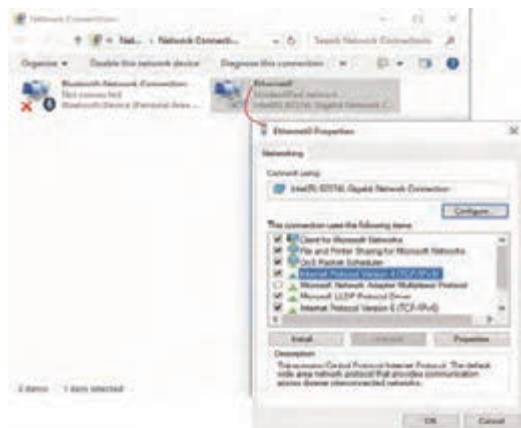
Network Connections

Net... › Network Connecti...

Search Network Connections

Organize ▾ Disable this network device Diagnose this connection »

Bluetooth Network Connection
Not connected
Bluetooth Device (Personal Area ...

Ethernet0
Unidentified network
Intel(R) 82574L Gigabit Network C...

Ethernet0 Properties

Networking

Connect using:

Intel(R) 82574L Gigabit Network Connection

Configure...

This connection uses the following items:

Client for Microsoft Networks
File and Printer Sharing for Microsoft Networks
QoS Packet Scheduler
Internet Protocol Version 4 (TCP/IPv4)
Microsoft Network Adapter Multiplexor Protocol
Microsoft LLDP Protocol Driver
Internet Protocol Version 6 (TCP/IPv6)

Install... Uninstall Properties

Description
Transmission Control Protocol/Internet Protocol. The default wide area network protocol that provides communication across diverse interconnected networks.

2 items 1 item selected

OK Cancel